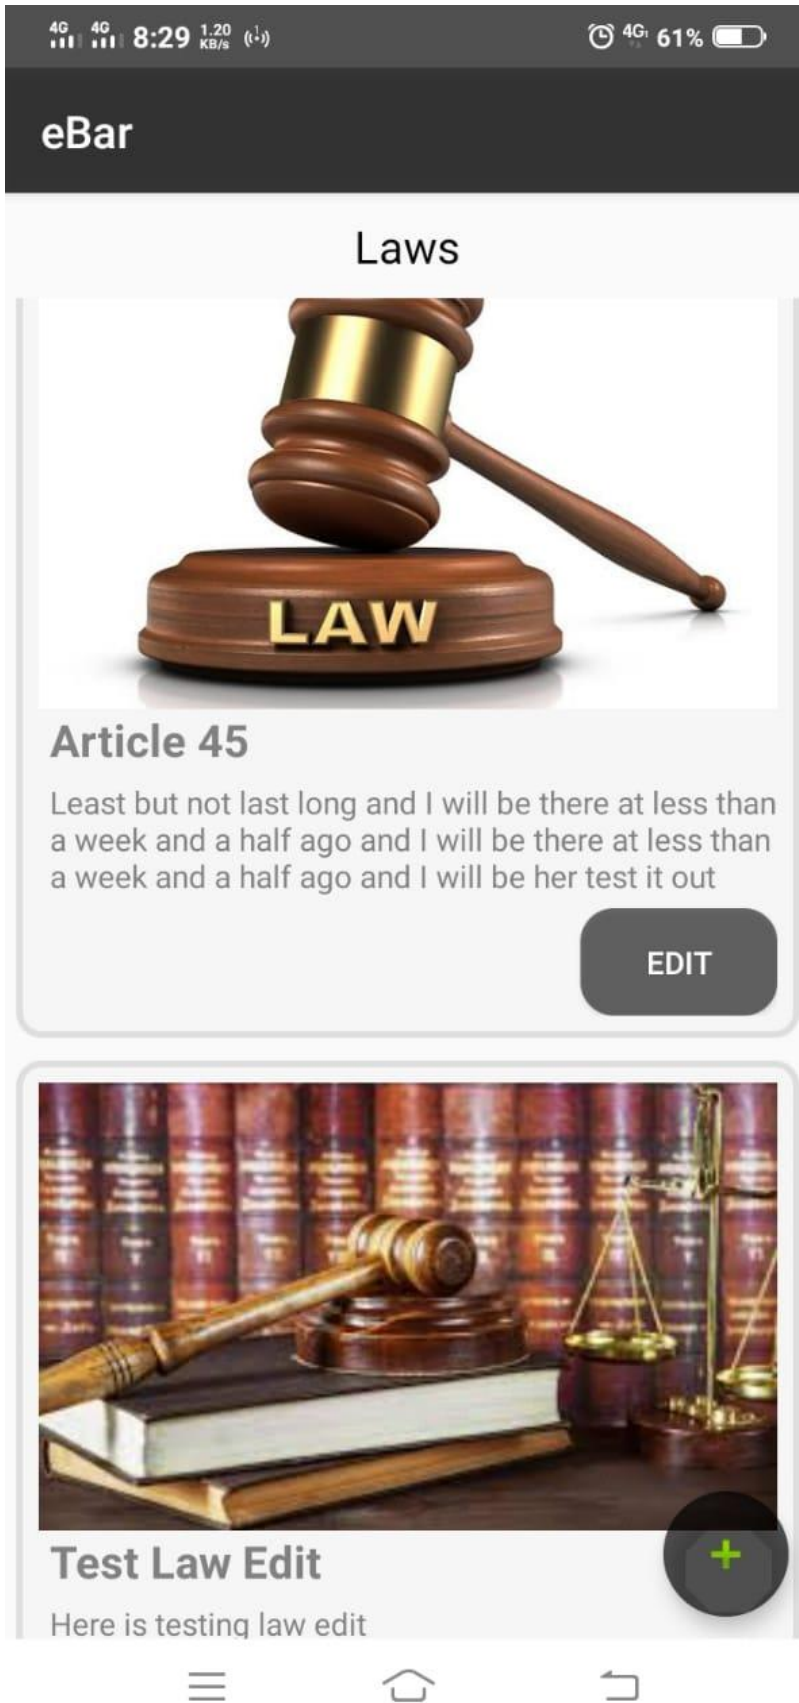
4G 4G 8:29 1.20 KB/s 4G 61%

eBar

Laws

LAW

Article 45

Least but not last long and I will be there at less than a week and a half ago and I will be there at less than a week and a half ago and I will be her test it out

EDIT

Test Law Edit

Here is testing law edit

+